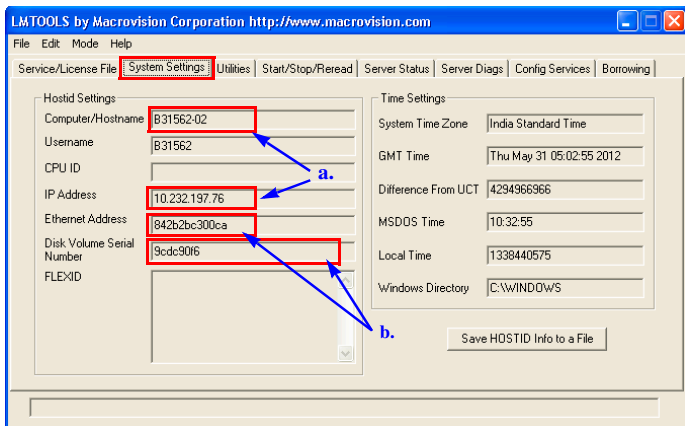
LMTOOLS by Macrovision Corporation http://www.macrovision.com

File Edit Mode Help

Service/License File | System Settings | Utilities | Start/Stop/Reread | Server Status | Server Diags | Config Services | Borrowing

Hostid Settings

Computer/Hostname B31562-02

Username B31562

CPU ID

IP Address 10.232.197.76

Ethernet Address 842b2bc300ca

Disk Volume Serial Number 9cdc90f6

FLEXID

a.

b.

Time Settings

System Time Zone India Standard Time

GMT Time Thu May 31 05:02:55 2012

Difference From UCT 4294966966

MSDOS Time 10:32:55

Local Time 1338440575

Windows Directory C:\WINDOWS

Save HOSTID Info to a File